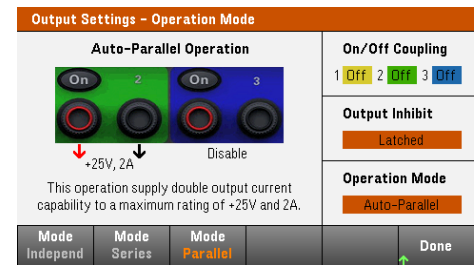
Output Settings - Operation Mode

Auto-Parallel Operation

On 2 On 3

+25V, 2A

Disable

This operation supply double output current capability to a maximum rating of +25V and 2A.

On/Off Coupling

1 Off 2 Off 3 Off

Output Inhibit

Latched

Operation Mode

Auto-Parallel

Mode Independ

Mode Series

Mode Parallel

Done